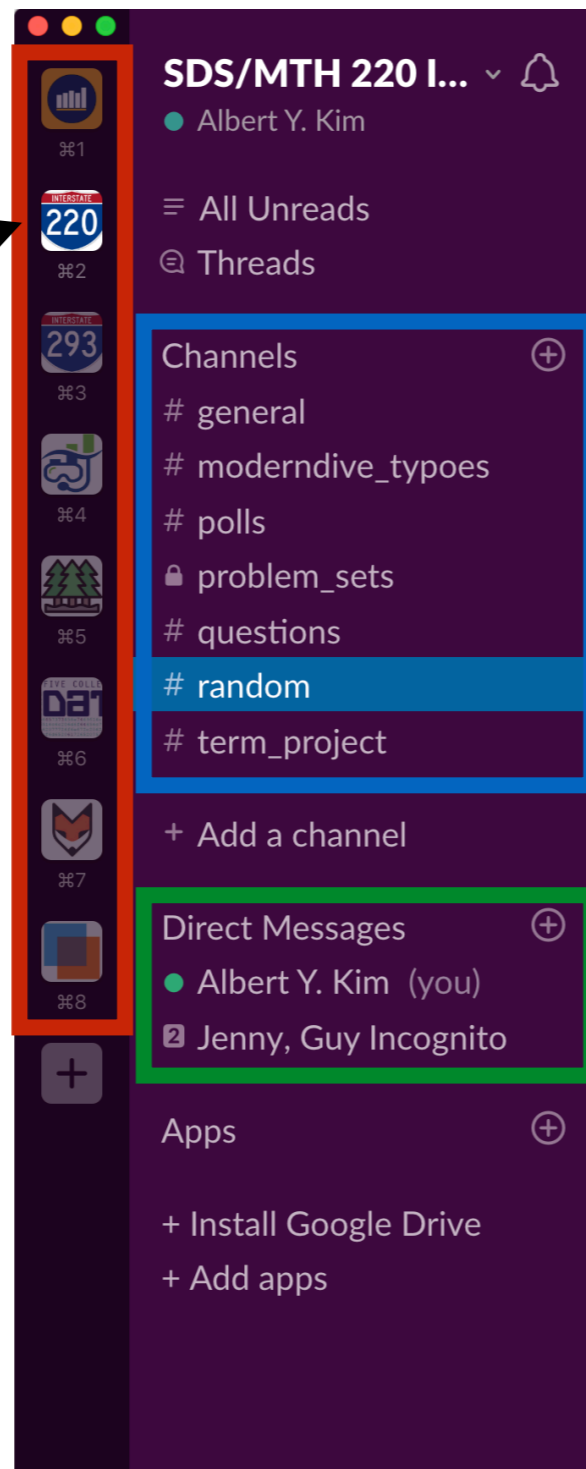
⌘1
INTERSTATE
220
⌘2
INTERSTATE
293
⌘3
⌘4
⌘5
FIVE COLL
DAT
⌘6
⌘7
⌘8
+

SDS/MTH 220 I...
Albert Y. Kim

All Unreads
Threads

Channels
# general
# moderndive_typoes
# polls
problem_sets
# questions
# random
# term_project

+ Add a channel

Direct Messages
Albert Y. Kim (you)
2 Jenny, Guy Incognito

Apps

+ Install Google Drive
+ Add apps